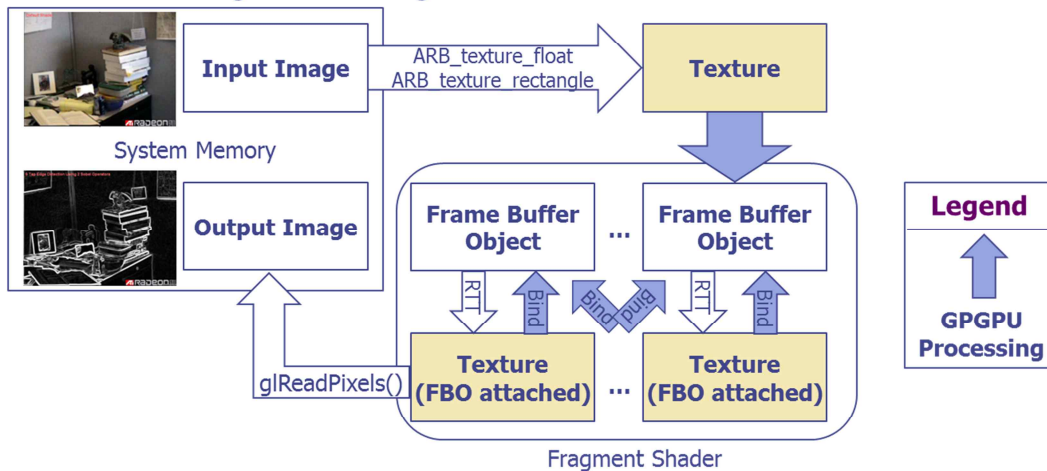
Input Image

ARB_texture_float
ARB_texture_rectangle

Texture

System Memory

Output Image

Frame Buffer Object

...

Frame Buffer Object

RTT

Bind

Bind

Bind

RTT

Bind

Legend

GPGPU Processing

glReadPixels()

Texture (FBO attached)

...

Texture (FBO attached)

Fragment Shader